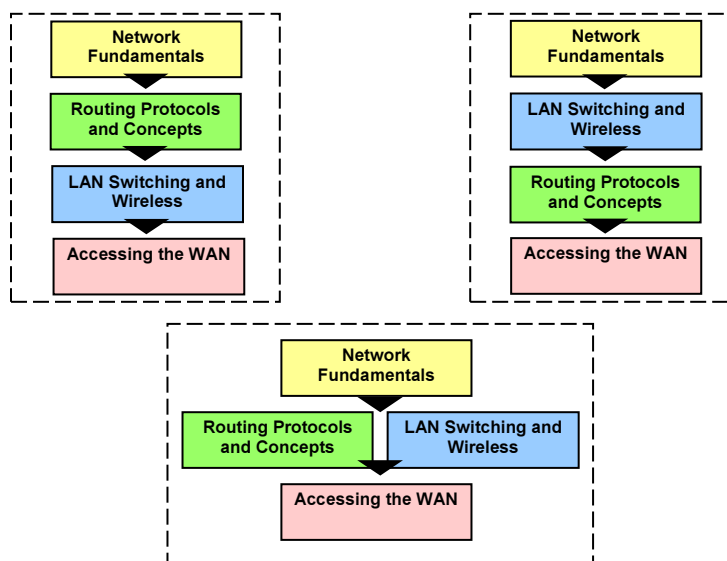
Network Fundamentals

Routing Protocols and Concepts

LAN Switching and Wireless

Accessing the WAN

Network Fundamentals

LAN Switching and Wireless

Routing Protocols and Concepts

Accessing the WAN

Network Fundamentals

Routing Protocols and Concepts

LAN Switching and Wireless

Accessing the WAN